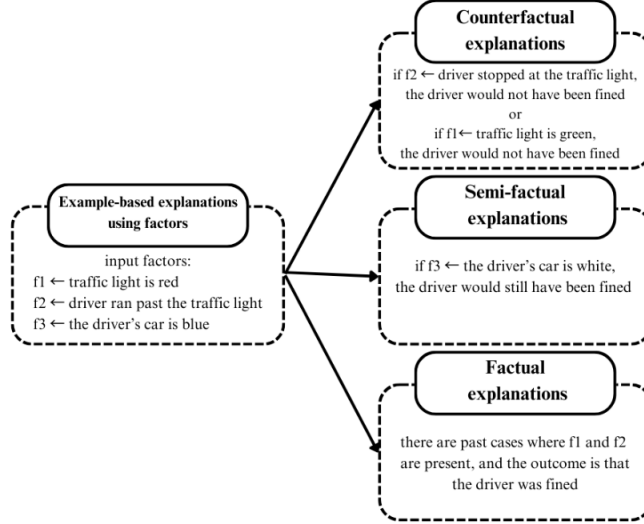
Example-based explanations using factors

input factors:
f1 ← traffic light is red
f2 ← driver ran past the traffic light
f3 ← the driver's car is blue

Counterfactual explanations

if f2 ← driver stopped at the traffic light, the driver would not have been fined
or
if f1 ← traffic light is green, the driver would not have been fined

Semi-factual explanations

if f3 ← the driver's car is white, the driver would still have been fined

Factual explanations

there are past cases where f1 and f2 are present, and the outcome is that the driver was fined